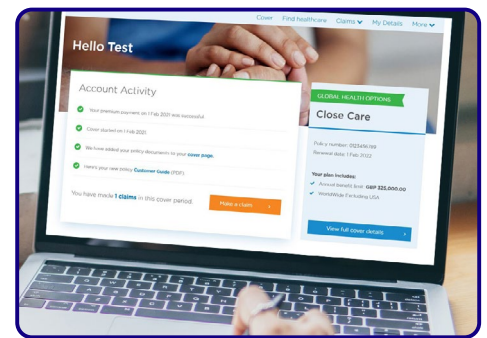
Cover Find healthcare Claims My Details More

Hello Test

Account Activity

Your premium payment on 1 Feb 2021 was successful.

Cover started on 1 Feb 2021

We have added your policy documents to your cover page.

Here's your new policy Customer Guide (PDF)

You have made 1 claims in this cover period.

Make a claim

GLOBAL HEALTH OPTIONS

Close Care

Policy number: 0123456789
Renewal date: 1 Feb 2022

Your plan includes:
Annual benefit limit GBP 325,000.00
Worldwide Excluding USA

View full cover details